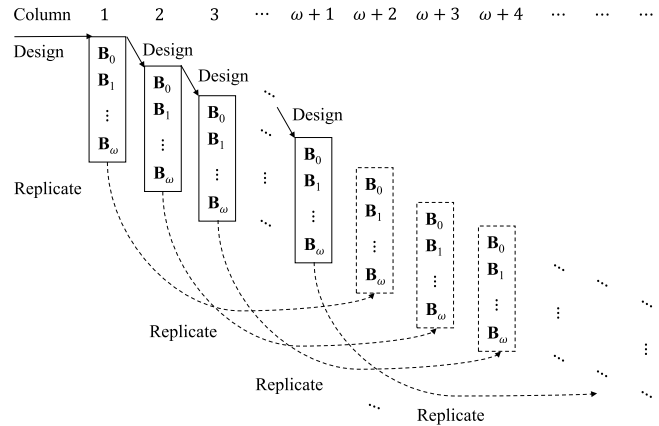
Column 1 2 3 ⋯ $\omega+1$ $\omega+2$ $\omega+3$ $\omega+4$ ⋯ ⋯

Design

$\mathbf{B}_0$ $\mathbf{B}_1$ ⋮ $\mathbf{B}_\omega$

Design

$\mathbf{B}_0$ $\mathbf{B}_1$ ⋮ $\mathbf{B}_\omega$

Design

$\mathbf{B}_0$ $\mathbf{B}_1$ ⋮ $\mathbf{B}_\omega$

Design

$\mathbf{B}_0$ $\mathbf{B}_1$ ⋮ $\mathbf{B}_\omega$

Replicate

$\mathbf{B}_0$ $\mathbf{B}_1$ ⋮ $\mathbf{B}_\omega$

$\mathbf{B}_0$ $\mathbf{B}_1$ ⋮ $\mathbf{B}_\omega$

$\mathbf{B}_0$ $\mathbf{B}_1$ ⋮ $\mathbf{B}_\omega$

Replicate

Replicate

Replicate